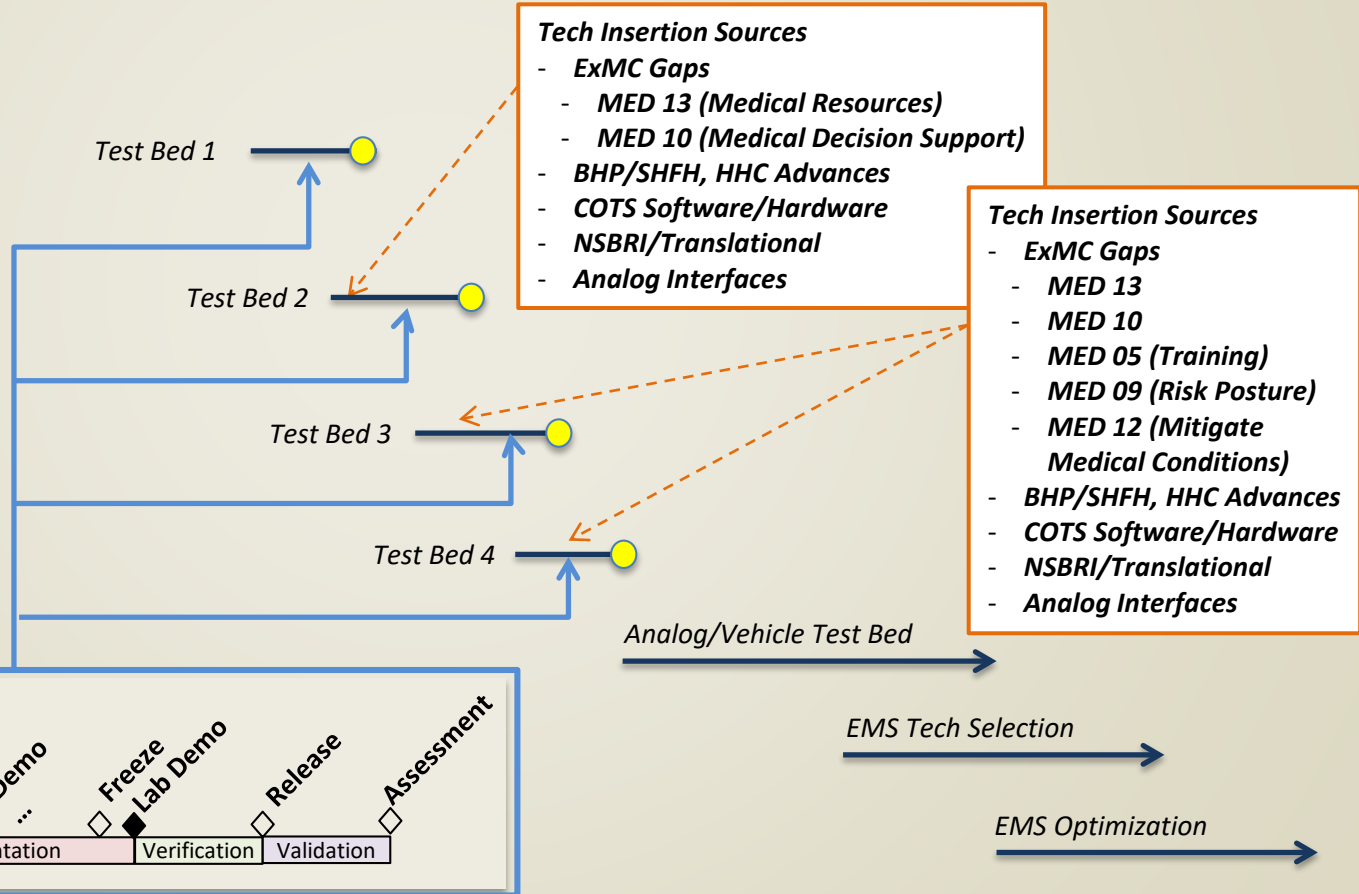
Tech Insertion Sources
- ExMC Gaps
- MED 13 (Medical Resources)
- MED 10 (Medical Decision Support)
- BHP/SHFH, HHC Advances
- COTS Software/Hardware
- NSBRI/Translational
- Analog Interfaces

Test Bed 1

Test Bed 2

Tech Insertion Sources
- ExMC Gaps
- MED 13
- MED 10
- MED 05 (Training)
- MED 09 (Risk Posture)
- MED 12 (Mitigate Medical Conditions)
- BHP/SHFH, HHC Advances
- COTS Software/Hardware
- NSBRI/Translational
- Analog Interfaces

Test Bed 3

Test Bed 4

Analog/Vehicle Test Bed

EMS Tech Selection

EMS Optimization

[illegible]emo
...
Freeze
Lab Demo
Release
Assessment

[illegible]tation | Verification | Validation